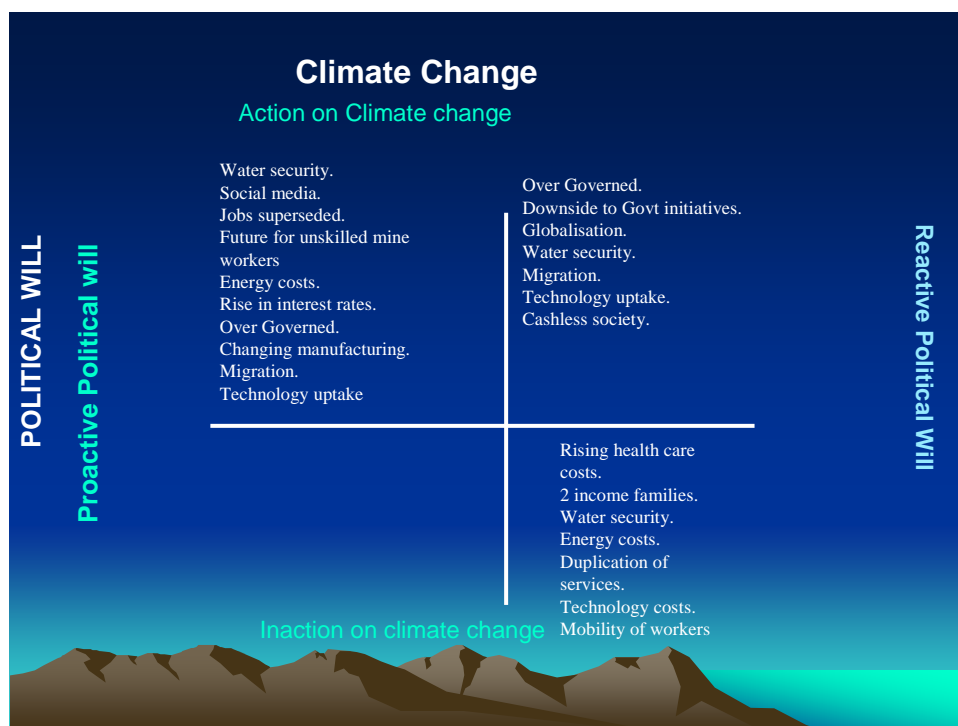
Climate Change

Action on Climate change

POLITICAL WILL

Proactive Political will

Water security.
Social media.
Jobs superseded.
Future for unskilled mine workers
Energy costs.
Rise in interest rates.
Over Governed.
Changing manufacturing.
Migration.
Technology uptake

Over Governed.
Downside to Govt initiatives.
Globalisation.
Water security.
Migration.
Technology uptake.
Cashless society.

Reactive Political Will

Rising health care costs.
2 income families.
Water security.
Energy costs.
Duplication of services.
Technology costs.
Mobility of workers

Inaction on climate change